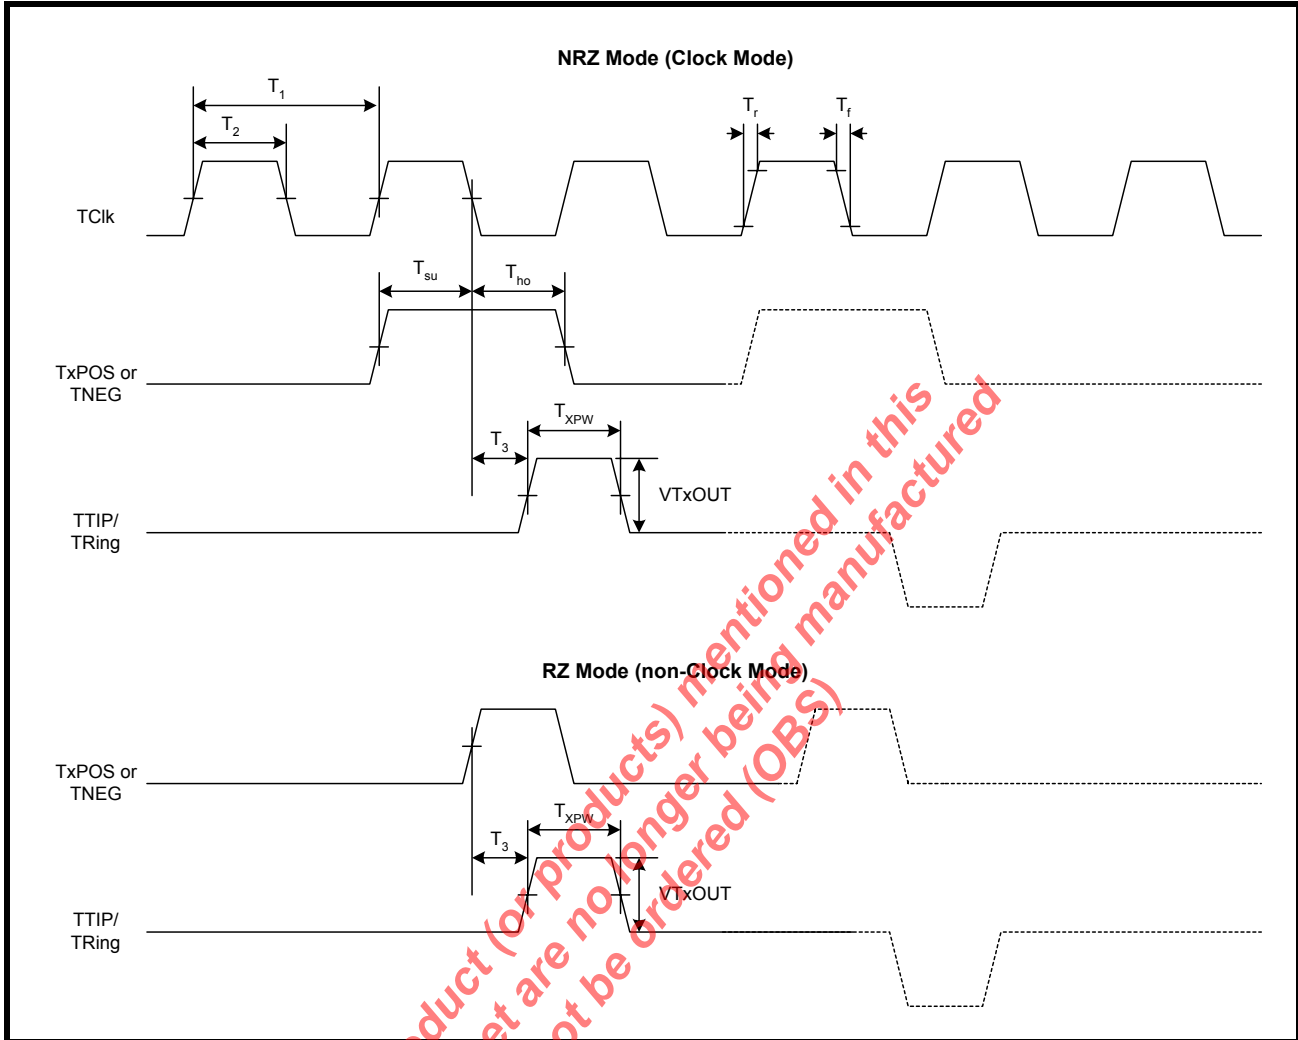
NRZ Mode (Clock Mode)

$T_1$

$T_2$

$T_r$

$T_f$

TClk

$T_{su}$

$T_{ho}$

TxPOS or TNEG

$T_{XPW}$

$T_3$

VTxOUT

TTIP/ TRing

RZ Mode (non-Clock Mode)

TxPOS or TNEG

$T_{XPW}$

$T_3$

VTxOUT

TTIP/ TRing

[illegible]duct (or products) mentioned in this
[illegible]et are no longer being manufactured
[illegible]ot be ordered (OBS)